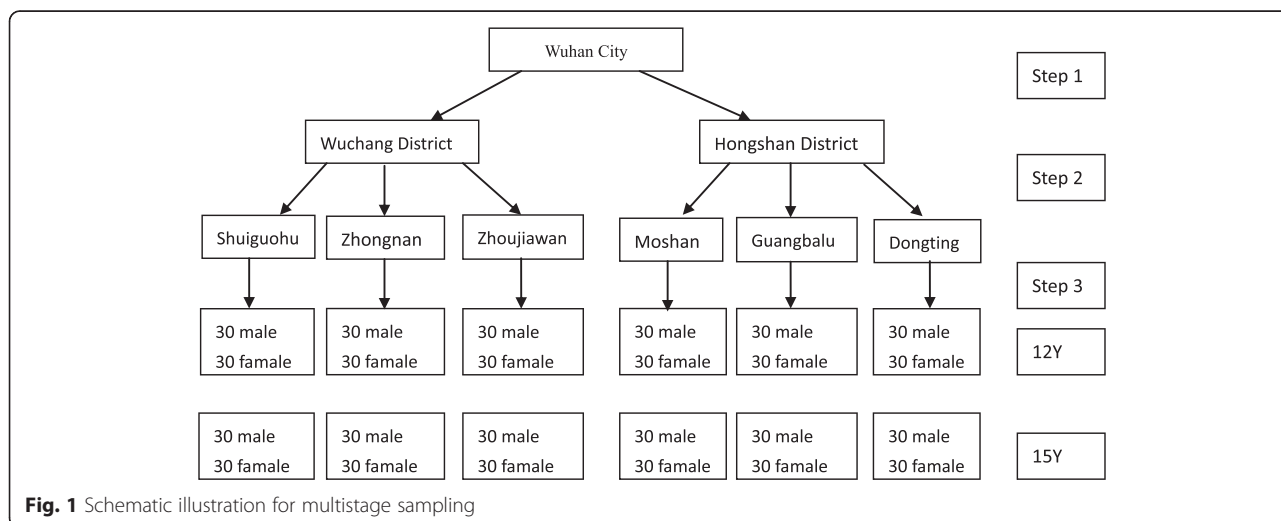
Wuhan City

Step 1

Wuchang District

Hongshan District

Step 2

Shuiguohu

Zhongnan

Zhoujiawan

Moshan

Guangbalu

Dongting

Step 3

30 male
30 famale

30 male
30 famale

30 male
30 famale

30 male
30 famale

30 male
30 famale

30 male
30 famale

12Y

30 male
30 famale

30 male
30 famale

30 male
30 famale

30 male
30 famale

30 male
30 famale

30 male
30 famale

15Y

**Fig. 1** Schematic illustration for multistage sampling